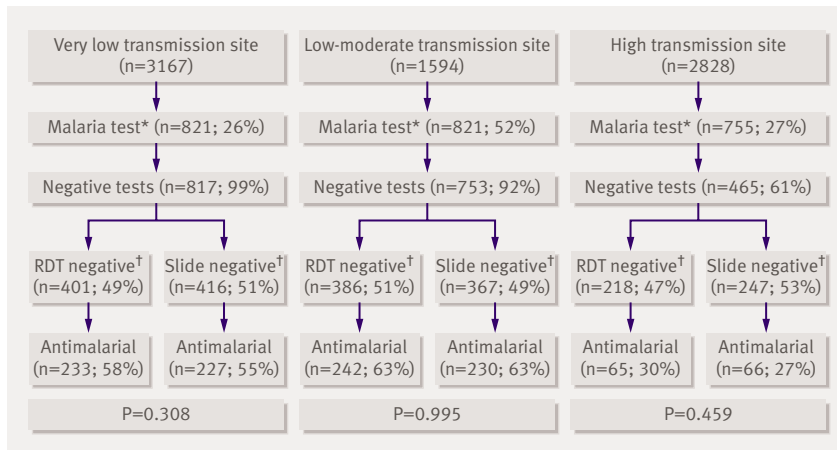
Very low transmission site
(n=3167)

Malaria test* (n=821; 26%)

Negative tests (n=817; 99%)

RDT negative† (n=401; 49%)

Slide negative† (n=416; 51%)

Antimalarial (n=233; 58%)

Antimalarial (n=227; 55%)

P=0.308

Low-moderate transmission site
(n=1594)

Malaria test* (n=821; 52%)

Negative tests (n=753; 92%)

RDT negative† (n=386; 51%)

Slide negative† (n=367; 49%)

Antimalarial (n=242; 63%)

Antimalarial (n=230; 63%)

P=0.995

High transmission site
(n=2828)

Malaria test* (n=755; 27%)

Negative tests (n=465; 61%)

RDT negative† (n=218; 47%)

Slide negative† (n=247; 53%)

Antimalarial (n=65; 30%)

Antimalarial (n=66; 27%)

P=0.459